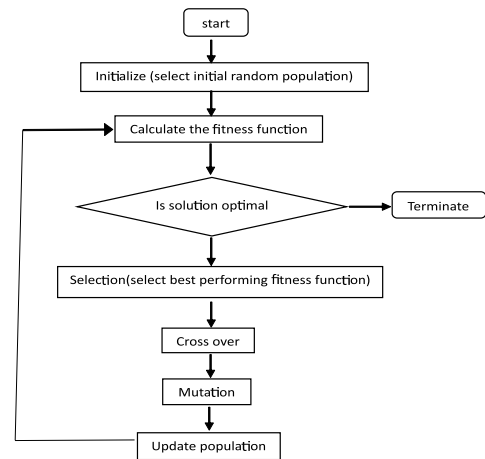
start

Initialize (select initial random population)

Calculate the fitness function

Is solution optimal

Terminate

Selection(select best performing fitness function)

Cross over

Mutation

Update population